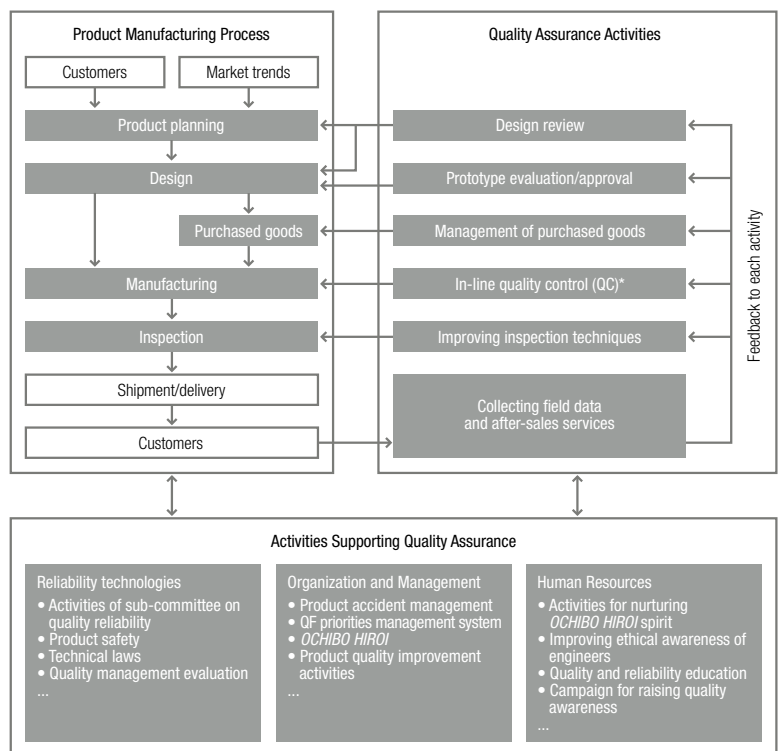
Product Manufacturing Process

Customers

Market trends

Product planning

Design

Purchased goods

Manufacturing

Inspection

Shipment/delivery

Customers

Quality Assurance Activities

Design review

Prototype evaluation/approval

Management of purchased goods

In-line quality control (QC)*

Improving inspection techniques

Collecting field data and after-sales services

Feedback to each activity

Activities Supporting Quality Assurance

Reliability technologies
• Activities of sub-committee on quality reliability
• Product safety
• Technical laws
• Quality management evaluation
...

Organization and Management
• Product accident management
• QF priorities management system
• *OCHIBO HIROI*
• Product quality improvement activities
...

Human Resources
• Activities for nurturing *OCHIBO HIROI* spirit
• Improving ethical awareness of engineers
• Quality and reliability education
• Campaign for raising quality awareness
...